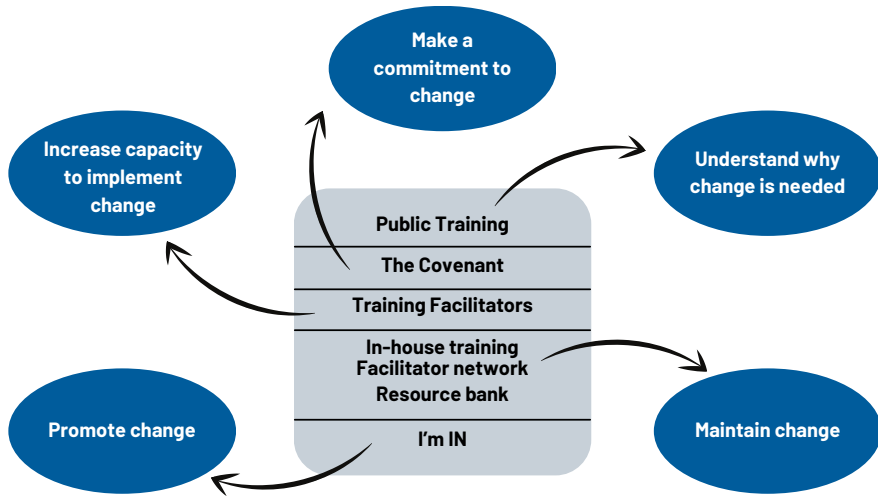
Make a commitment to change

Increase capacity to implement change

Understand why change is needed

Public Training

The Covenant

Training Facilitators

In-house training
Facilitator network
Resource bank

I'm IN

Promote change

Maintain change